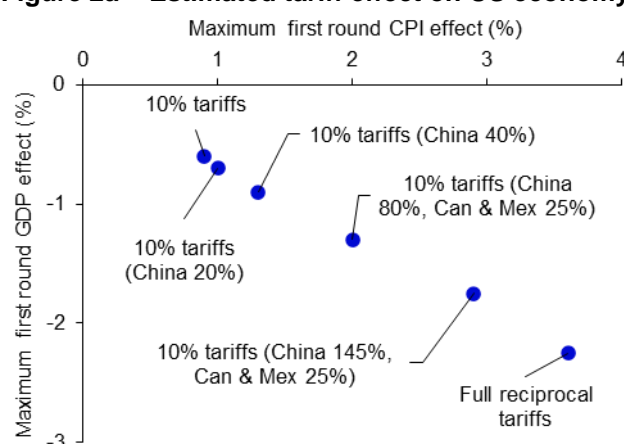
Figure 2a – Estimated tariff effect on US economy

Maximum first round CPI effect (%)

0 1 2 3 4

0
-1
-2
-3

Maximum first round GDP effect (%)

10% tariffs

10% tariffs (China 40%)

10% tariffs (China 80%, Can & Mex 25%)

10% tariffs (China 20%)

10% tariffs (China 145%, Can & Mex 25%)

Full reciprocal tariffs